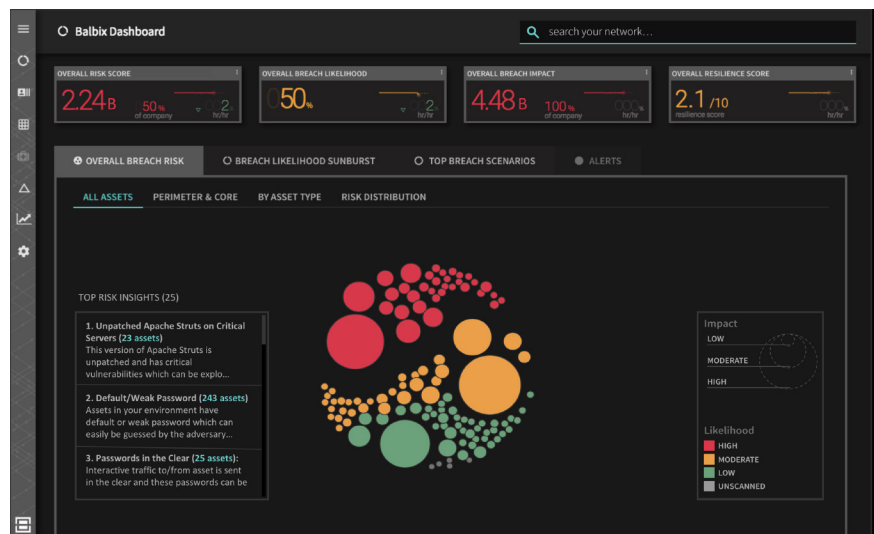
Balbix Dashboard

search your network...

OVERALL RISK SCORE
2.24 B
50 %
of company
2 %
hr/hr

OVERALL BREACH LIKELIHOOD
50 %
2 %
hr/hr

OVERALL BREACH IMPACT
4.48 B
100 %
of company
hr/hr

OVERALL RESILIENCE SCORE
2.1 /10
resilience score
hr/hr

OVERALL BREACH RISK
BREACH LIKELIHOOD SUNBURST
TOP BREACH SCENARIOS
ALERTS

ALL ASSETS
PERIMETER & CORE
BY ASSET TYPE
RISK DISTRIBUTION

TOP RISK INSIGHTS (25)

1. Unpatched Apache Struts on Critical Servers (23 assets)
This version of Apache Struts is unpatched and has critical vulnerabilities which can be explo...

2. Default/Weak Password (243 assets)
Assets in your environment have default or weak password which can easily be guessed by the adversary...

3. Passwords in the Clear (25 assets):
Interactive traffic to/from asset is sent in the clear and these passwords can be

Impact
LOW
MODERATE
HIGH

Likelihood
HIGH
MODERATE
LOW
UNSCANNED